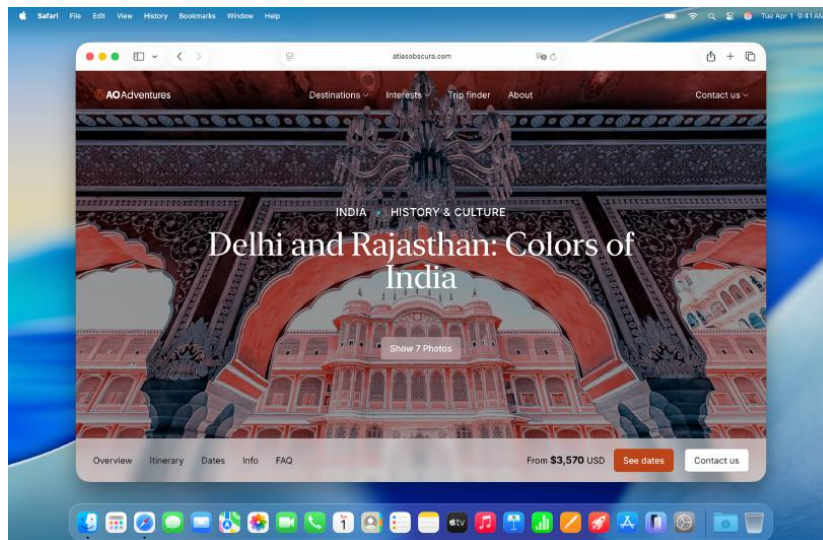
Safari File Edit View History Bookmarks Window Help

Tue Apr 1 9:41 AM

atlasobscura.com

AO Adventures

Destinations Interests Trip finder About

Contact us

INDIA • HISTORY & CULTURE

Delhi and Rajasthan: Colors of India

Show 7 Photos

Overview Itinerary Dates Info FAQ

From $3,570 USD

See dates

Contact us

1

tv